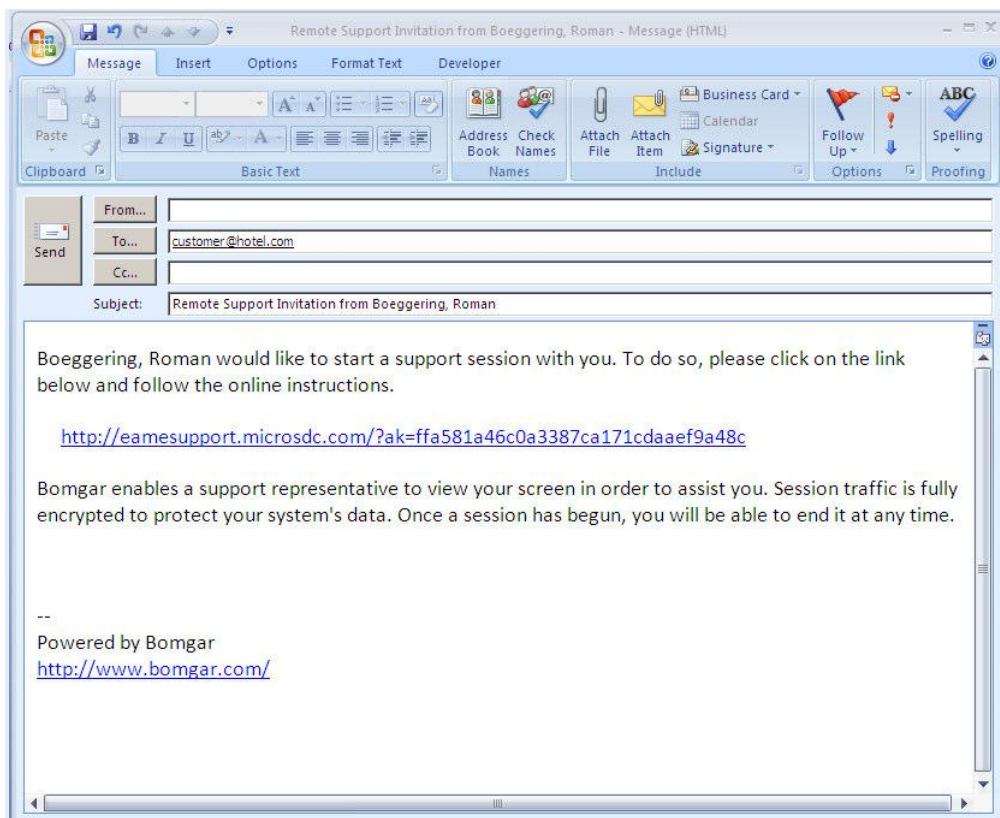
Remote Support Invitation from Boeggering, Roman - Message (HTML)

Message Insert Options Format Text Developer

Paste
Clipboard

Basic Text

Address Book Check Names
Names

Attach File Attach Item Business Card Calendar Signature
Include

Follow Up
Options

ABC Spelling
Proofing

Send

From...

To... customer@hotel.com

Cc...

Subject: Remote Support Invitation from Boeggering, Roman

Boeggering, Roman would like to start a support session with you. To do so, please click on the link below and follow the online instructions.

http://eamesupport.microsdc.com/?ak=ffa581a46c0a3387ca171cdaaef9a48c

Bomgar enables a support representative to view your screen in order to assist you. Session traffic is fully encrypted to protect your system's data. Once a session has begun, you will be able to end it at any time.

--
Powered by Bomgar
http://www.bomgar.com/